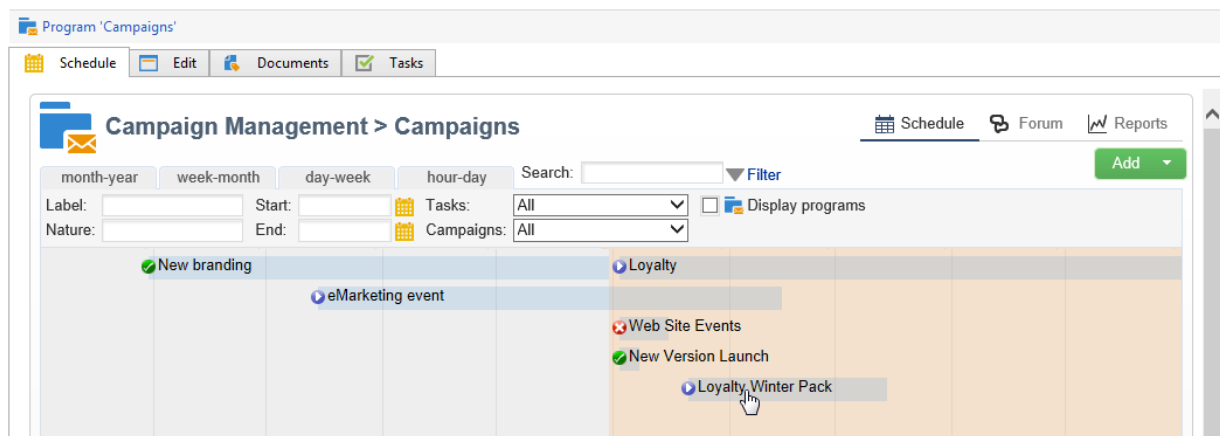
Program 'Campaigns'

Schedule | Edit | Documents | Tasks

Campaign Management > Campaigns

Schedule | Forum | Reports

Add

month-year | week-month | day-week | hour-day

Search: Filter

Label: Start: Tasks: All Display programs

Nature: End: Campaigns: All

New branding

Loyalty

eMarketing event

Web Site Events

New Version Launch

Loyalty Winter Pack